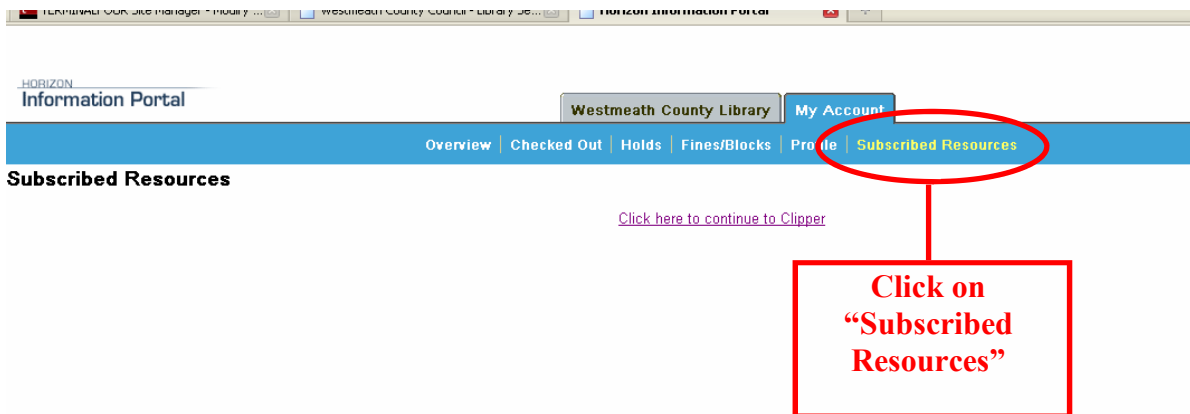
TERMINALFOUR Site Manager - Modify ... | Westmeath County Council - Library Se... | Horizon Information Portal

HORIZON
Information Portal

Westmeath County Library | My Account

Overview | Checked Out | Holds | Fines/Blocks | Profile | Subscribed Resources

Subscribed Resources

Click here to continue to Clipper

Click on "Subscribed Resources"